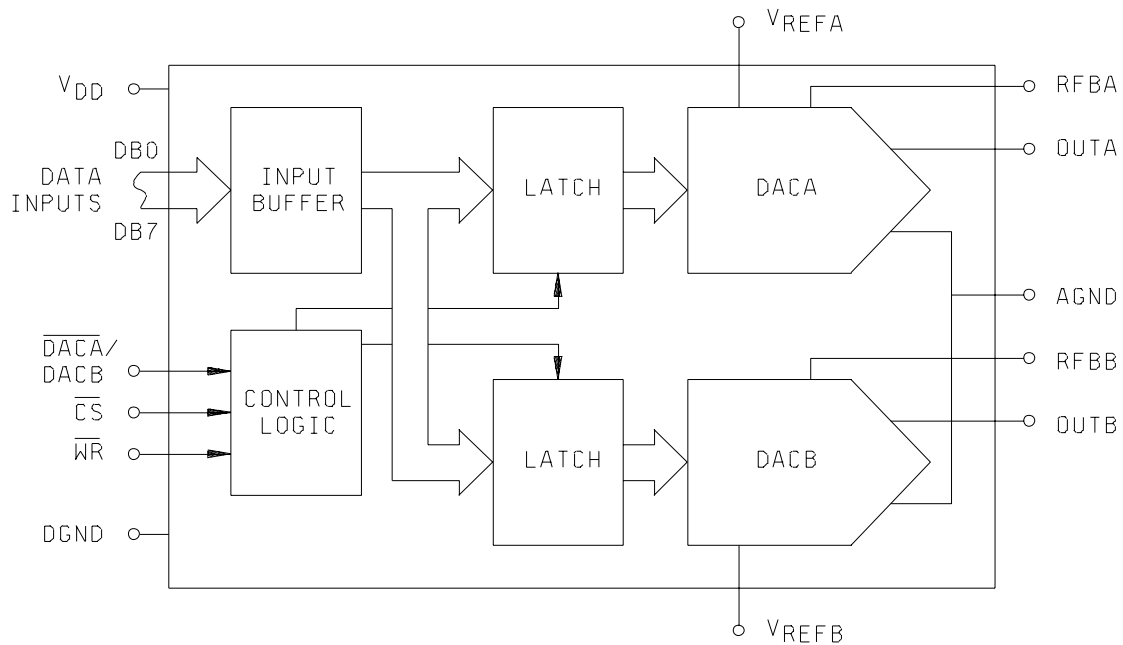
$V_{REFA}$

$V_{DD}$

RFBA

DB0

DATA INPUTS

DB7

INPUT BUFFER

LATCH

DACA

OUTA

AGND

$\overline{DACA}$/ DACB

RFBB

$\overline{CS}$

CONTROL LOGIC

OUTB

$\overline{WR}$

LATCH

DACB

DGND

$V_{REFB}$